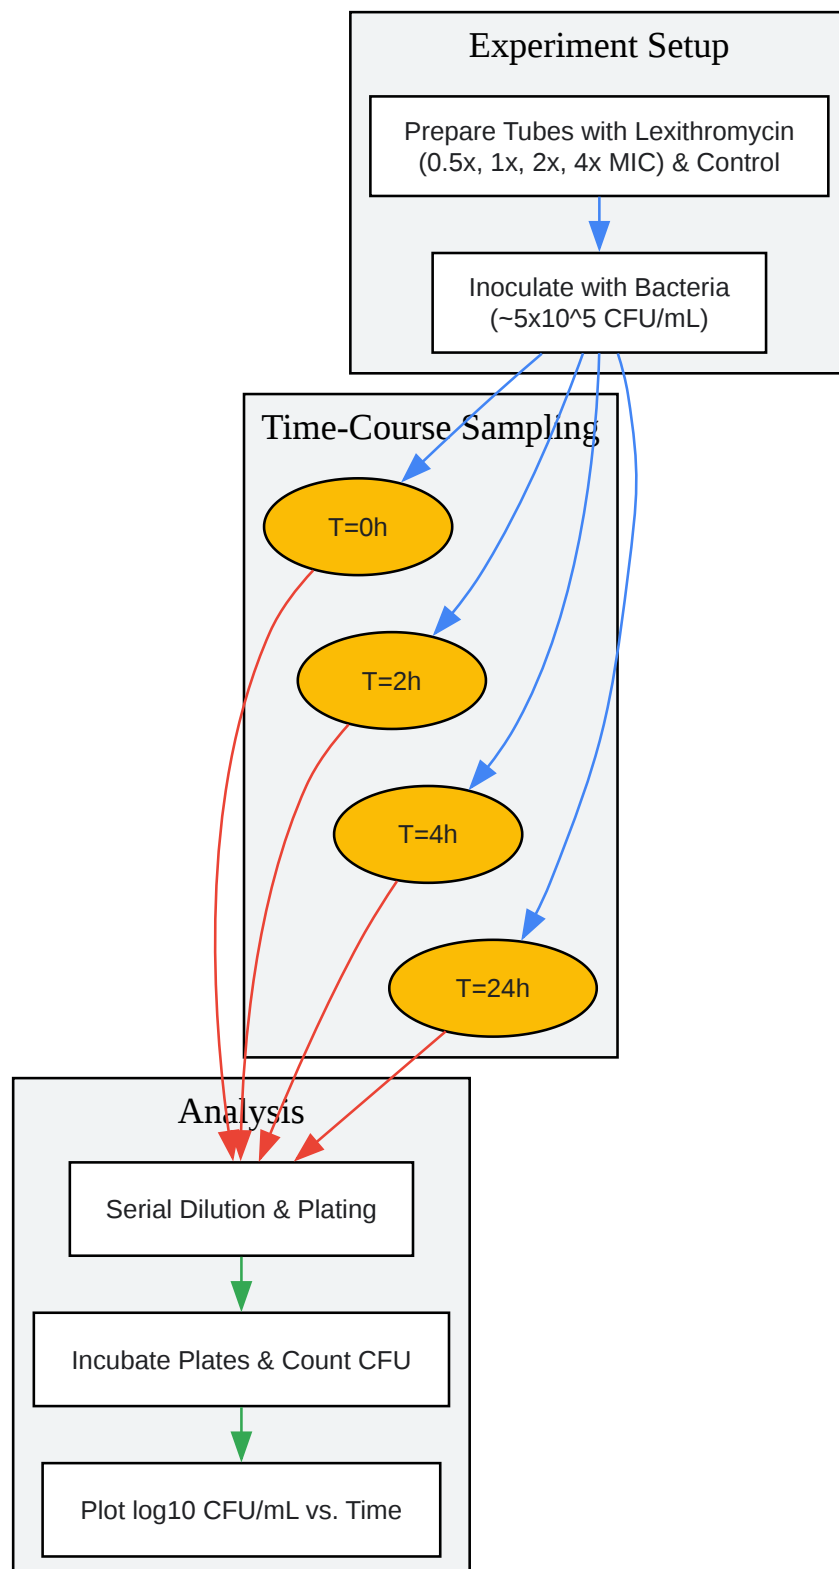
Experiment Setup

Prepare Tubes with Lexithromycin (0.5x, 1x, 2x, 4x MIC) & Control

Inoculate with Bacteria (~5x10^5 CFU/mL)

Time-Course Sampling

T=0h

T=2h

T=4h

T=24h

Analysis

Serial Dilution & Plating

Incubate Plates & Count CFU

Plot log10 CFU/mL vs. Time